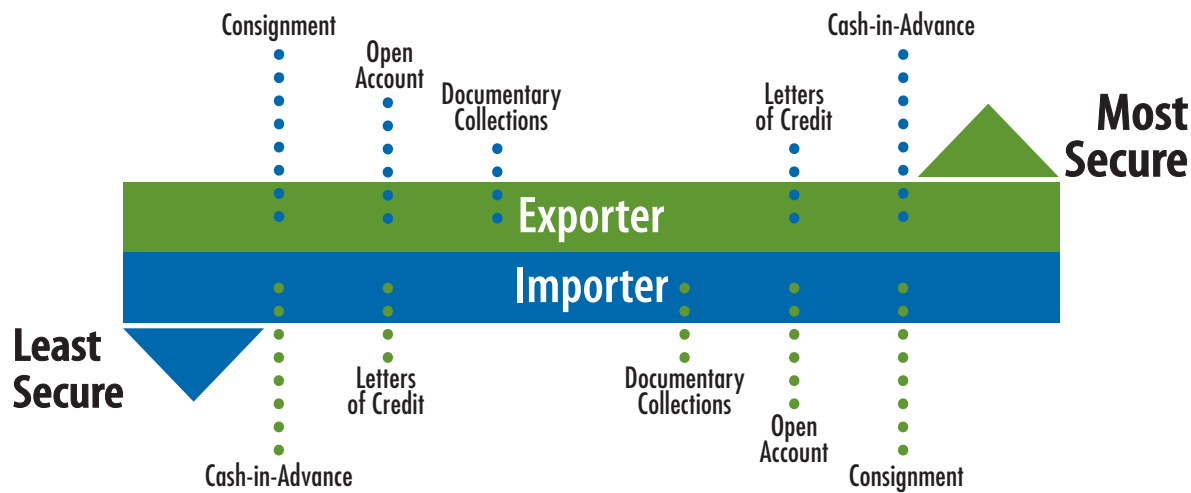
Consignment

Open Account

Documentary Collections

Letters of Credit

Cash-in-Advance

Most Secure

Exporter

Importer

Least Secure

Cash-in-Advance

Letters of Credit

Documentary Collections

Open Account

Consignment